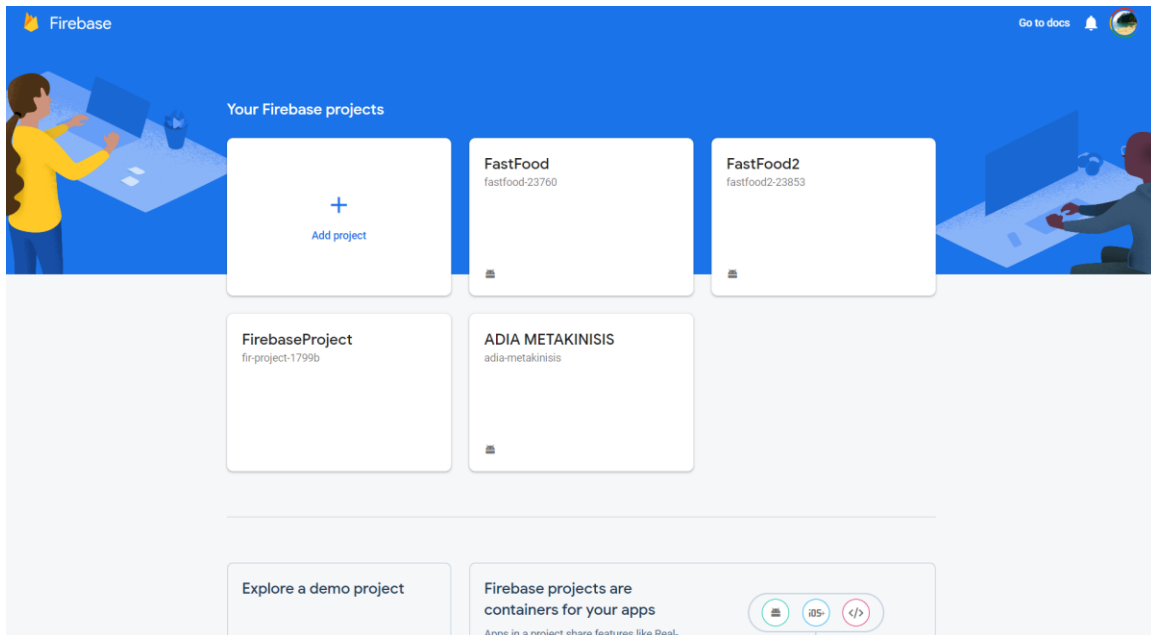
Firebase

Go to docs

Your Firebase projects

+
Add project

FastFood
fastfood-23760

FastFood2
fastfood2-23853

FirebaseProject
fir-project-1799b

ADIA METAKINISIS
adia-metakinisis

Explore a demo project

Firebase projects are containers for your apps

Apps in a project share features like Real-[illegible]

iOS+

</>